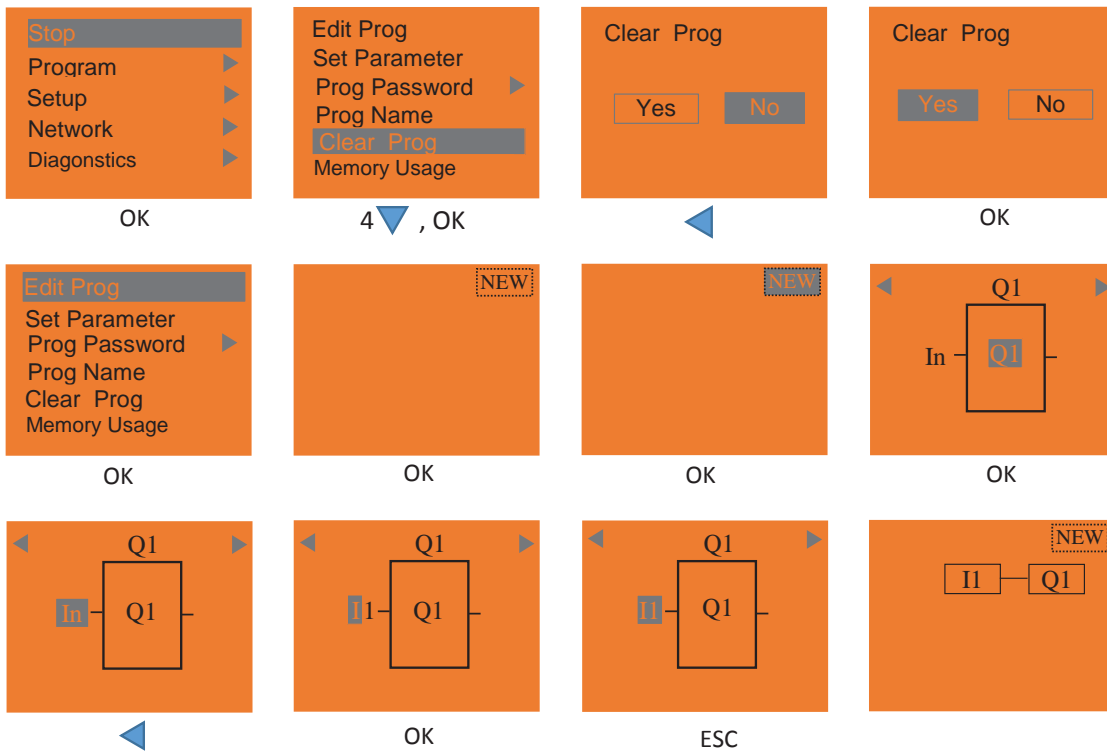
Stop
Program
Setup
Network
Diagonstics

OK

Edit Prog
Set Parameter
Prog Password
Prog Name
Clear Prog
Memory Usage

4, OK

Clear Prog

Yes No

Clear Prog

Yes No

OK

Edit Prog
Set Parameter
Prog Password
Prog Name
Clear Prog
Memory Usage

OK

NEW

OK

NEW

OK

Q1
In Q1

OK

Q1
In Q1

Q1
I1 Q1

OK

Q1
I1 Q1

ESC

NEW
I1 Q1